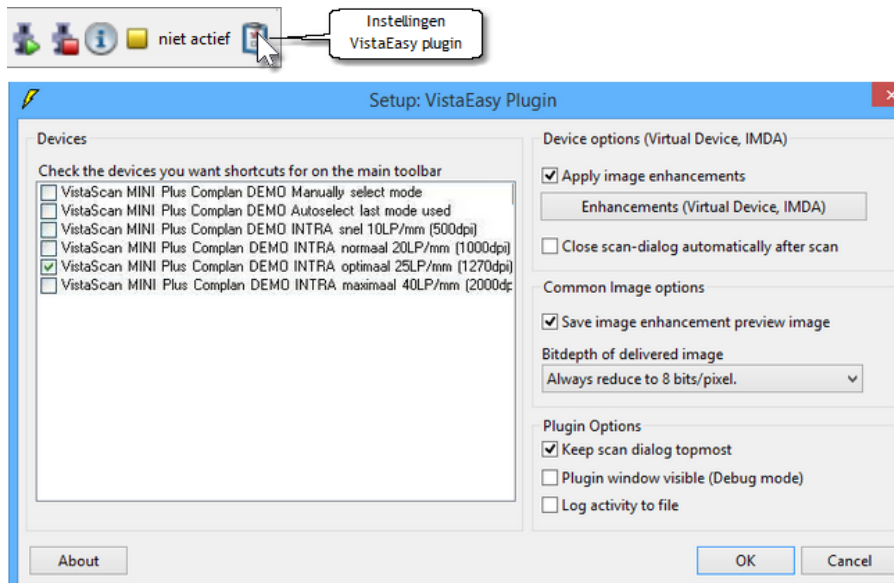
niet actief

Instellingen VistaEasy plugin

Setup: VistaEasy Plugin

Devices

Check the devices you want shortcuts for on the main toolbar

VistaScan MINI Plus Complan DEMO Manually select mode
VistaScan MINI Plus Complan DEMO Autoselect last mode used
VistaScan MINI Plus Complan DEMO INTRA snel 10LP/mm (500dpi)
VistaScan MINI Plus Complan DEMO INTRA normaal 20LP/mm (1000dpi)
VistaScan MINI Plus Complan DEMO INTRA optimaal 25LP/mm (1270dpi)
VistaScan MINI Plus Complan DEMO INTRA maximaal 40LP/mm (2000dp

Device options (Virtual Device, IMDA)

Apply image enhancements

Enhancements (Virtual Device, IMDA)

Close scan-dialog automatically after scan

Common Image options

Save image enhancement preview image

Bitdepth of delivered image

Always reduce to 8 bits/pixel.

Plugin Options

Keep scan dialog topmost

Plugin window visible (Debug mode)

Log activity to file

About

OK

Cancel